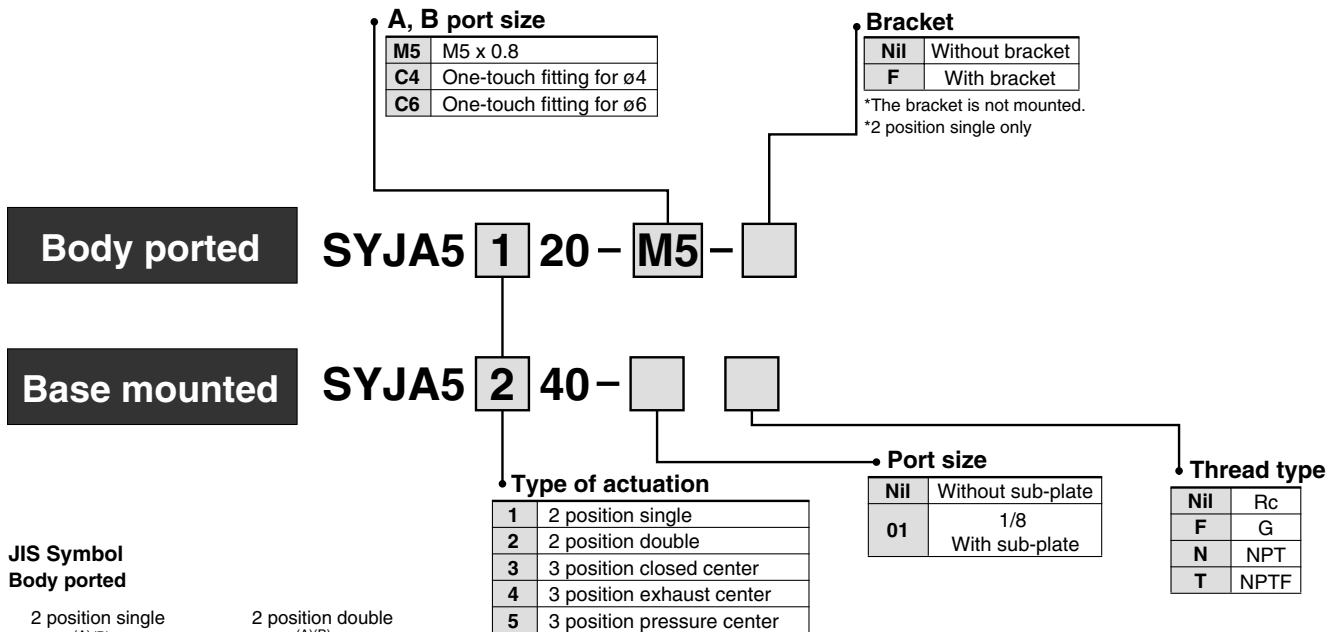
A, B port size

| M5 | M5 x 0.8 |
|---|---|
| C4 | One-touch fitting for ø4 |
| C6 | One-touch fitting for ø6 |

Bracket

| Nil | Without bracket |
|---|---|
| F | With bracket |

*The bracket is not mounted.
*2 position single only

Body ported SYJA5 1 20 – M5 –

Base mounted SYJA5 2 40 –

Port size

| Nil | Without sub-plate |
|---|---|
| 01 | 1/8 With sub-plate |

Thread type

| Nil | Rc |
|---|---|
| F | G |
| N | NPT |
| T | NPTF |

Type of actuation

| 1 | 2 position single |
|---|---|
| 2 | 2 position double |
| 3 | 3 position closed center |
| 4 | 3 position exhaust center |
| 5 | 3 position pressure center |

JIS Symbol
Body ported

2 position single
(A)(B)

2 position double
(A)(B)